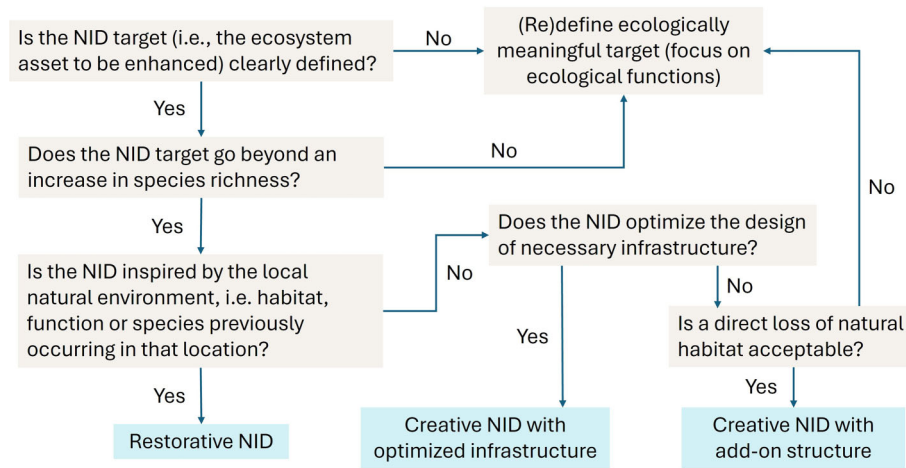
Is the NID target (i.e., the ecosystem asset to be enhanced) clearly defined?

No

(Re)define ecologically meaningful target (focus on ecological functions)

Yes

Does the NID target go beyond an increase in species richness?

No

Yes

Is the NID inspired by the local natural environment, i.e. habitat, function or species previously occurring in that location?

No

Does the NID optimize the design of necessary infrastructure?

No

No

Is a direct loss of natural habitat acceptable?

Yes

Yes

Yes

Restorative NID

Creative NID with optimized infrastructure

Creative NID with add-on structure